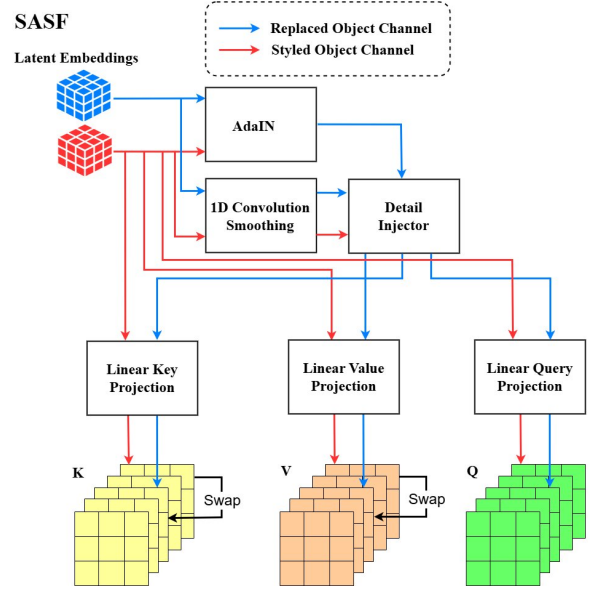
SASF

Replaced Object Channel
Styled Object Channel

Latent Embeddings

AdaIN

1D Convolution Smoothing

Detail Injector

Linear Key Projection

Linear Value Projection

Linear Query Projection

K

Swap

V

Swap

Q